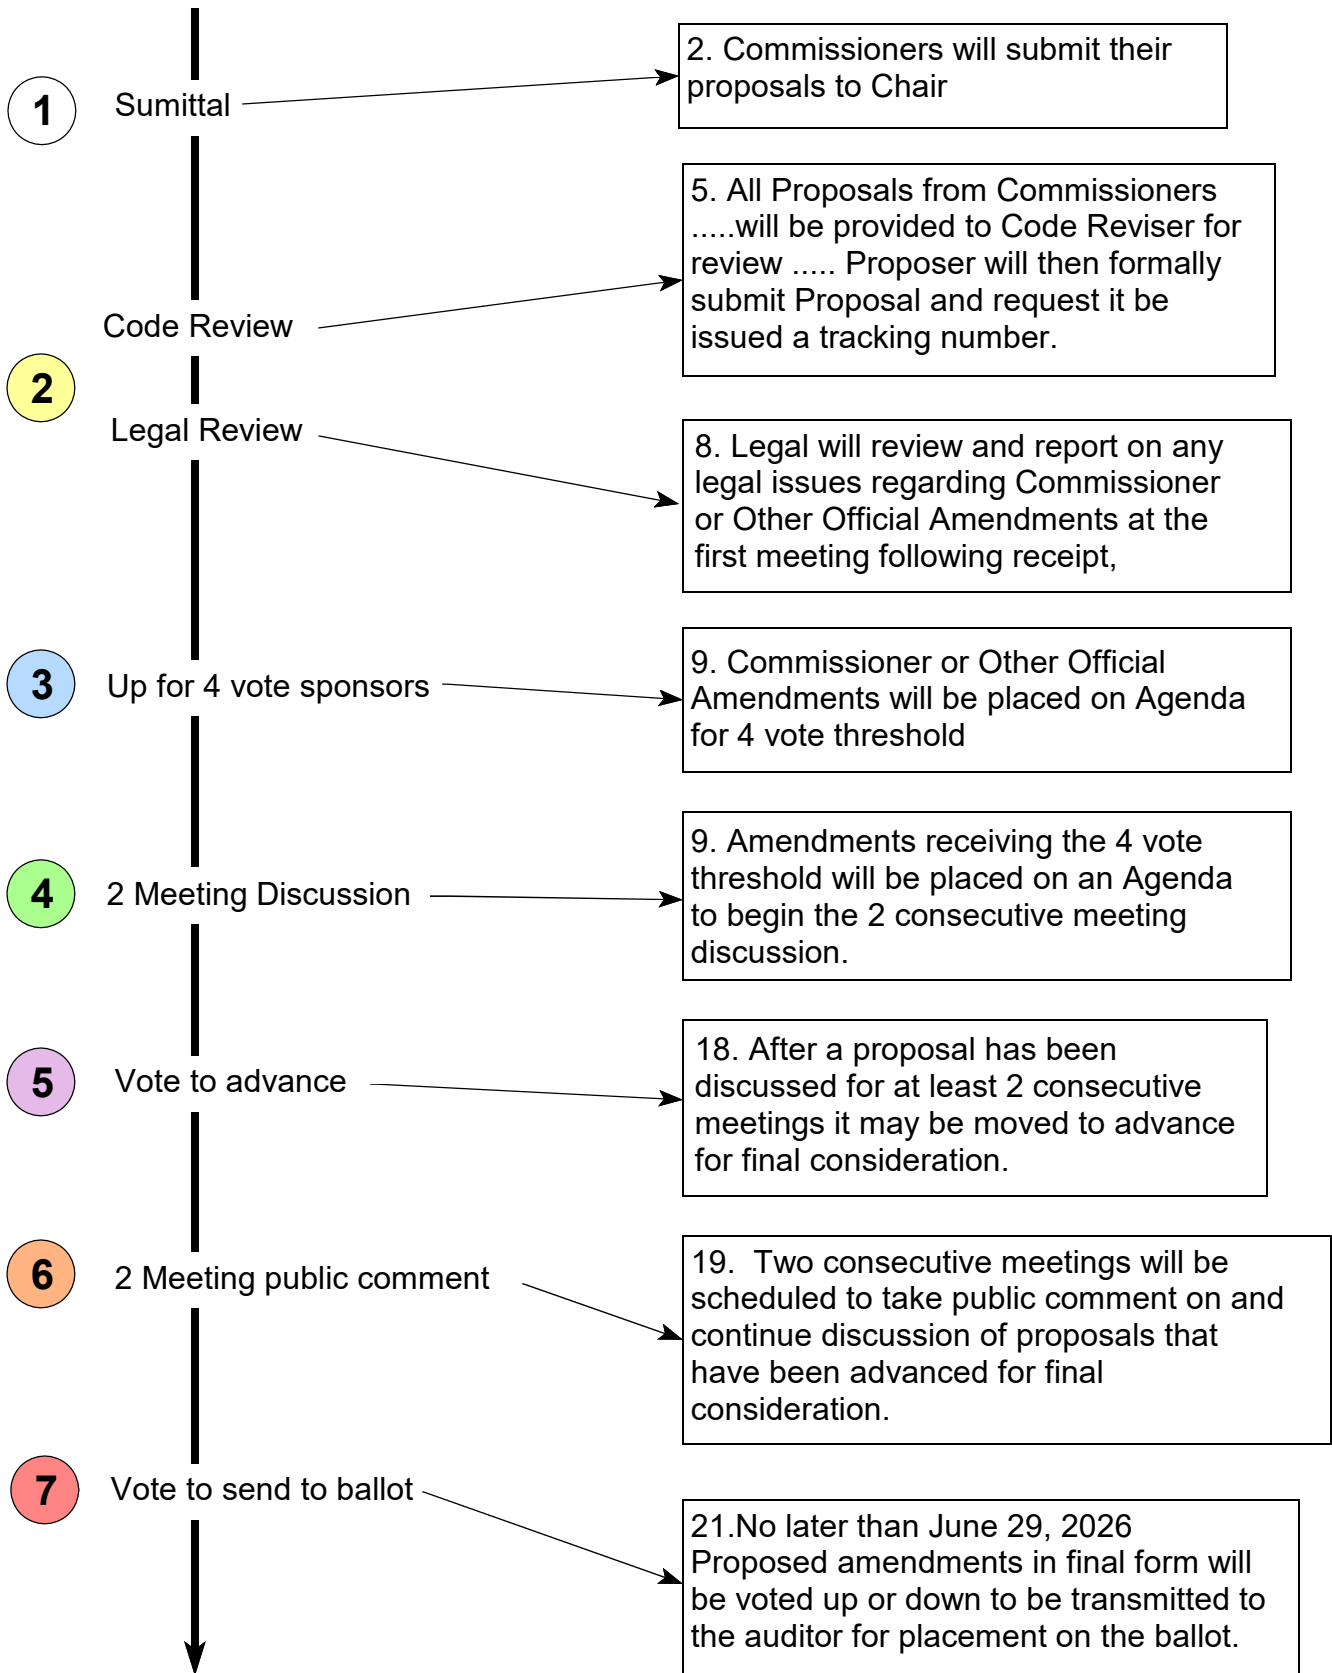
1 Sumittal

2. Commissioners will submit their proposals to Chair

Code Review

5. All Proposals from Commissioners .....will be provided to Code Reviser for review ..... Proposer will then formally submit Proposal and request it be issued a tracking number.

2 Legal Review

8. Legal will review and report on any legal issues regarding Commissioner or Other Official Amendments at the first meeting following receipt,

3 Up for 4 vote sponsors

9. Commissioner or Other Official Amendments will be placed on Agenda for 4 vote threshold

4 2 Meeting Discussion

9. Amendments receiving the 4 vote threshold will be placed on an Agenda to begin the 2 consecutive meeting discussion.

5 Vote to advance

18. After a proposal has been discussed for at least 2 consecutive meetings it may be moved to advance for final consideration.

6 2 Meeting public comment

19. Two consecutive meetings will be scheduled to take public comment on and continue discussion of proposals that have been advanced for final consideration.

7 Vote to send to ballot

21.No later than June 29, 2026 Proposed amendments in final form will be voted up or down to be transmitted to the auditor for placement on the ballot.